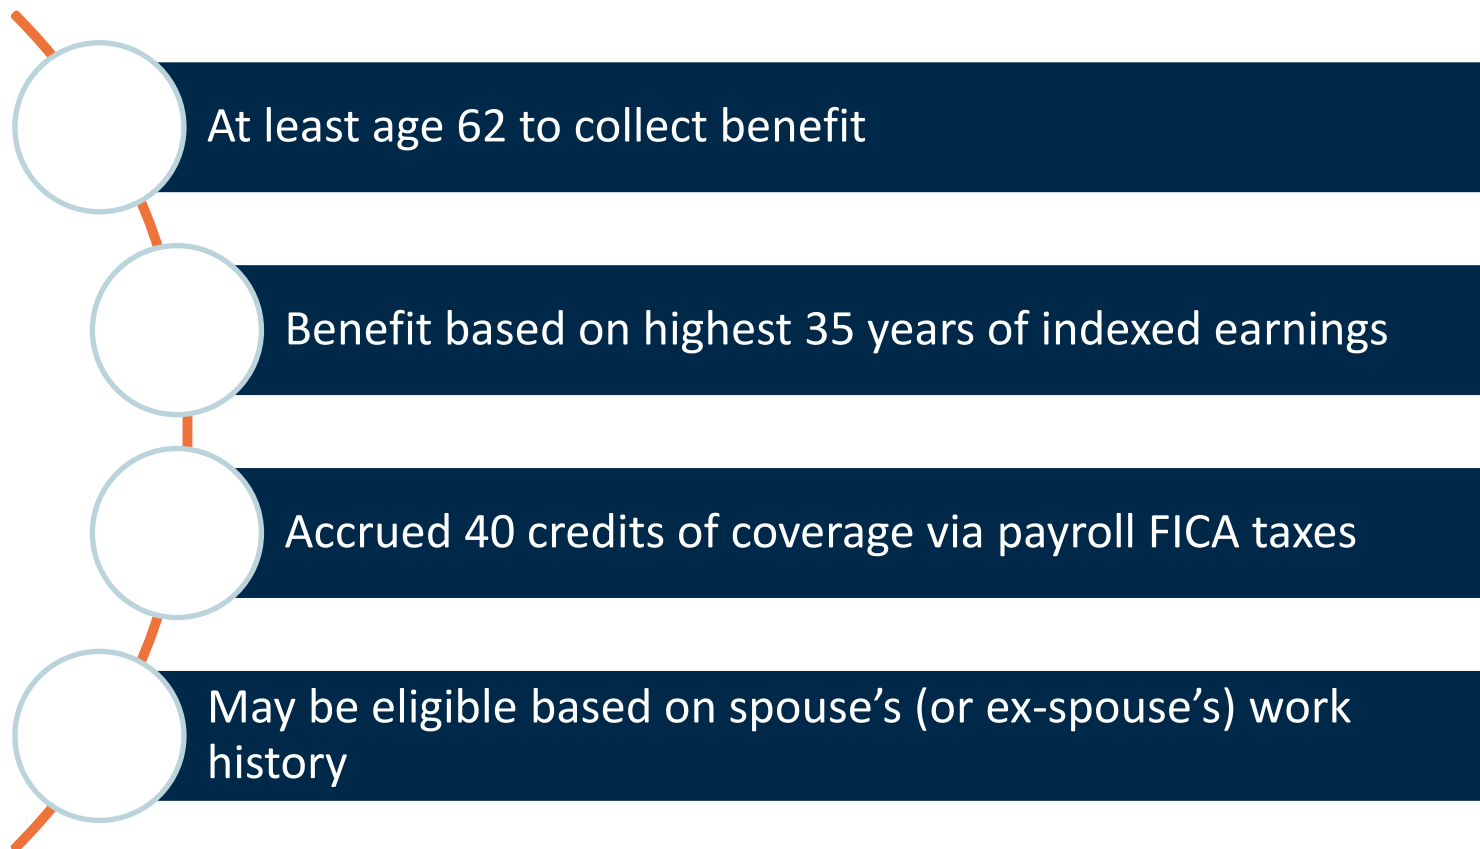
At least age 62 to collect benefit

Benefit based on highest 35 years of indexed earnings

Accrued 40 credits of coverage via payroll FICA taxes

May be eligible based on spouse’s (or ex-spouse’s) work history